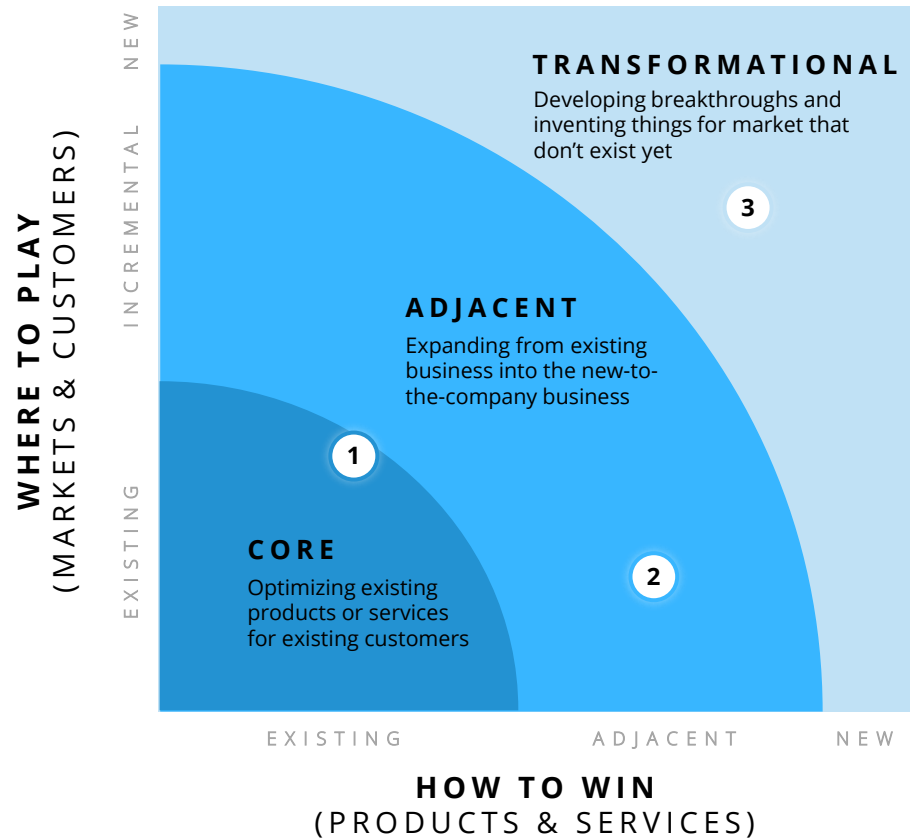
WHERE TO PLAY
(MARKETS & CUSTOMERS)

NEW

INCREMENTAL

EXISTING

TRANSFORMATIONAL
Developing breakthroughs and inventing things for market that don't exist yet

3

ADJACENT
Expanding from existing business into the new-to-the-company business

1

CORE
Optimizing existing products or services for existing customers

2

EXISTING

ADJACENT

NEW

HOW TO WIN
(PRODUCTS & SERVICES)